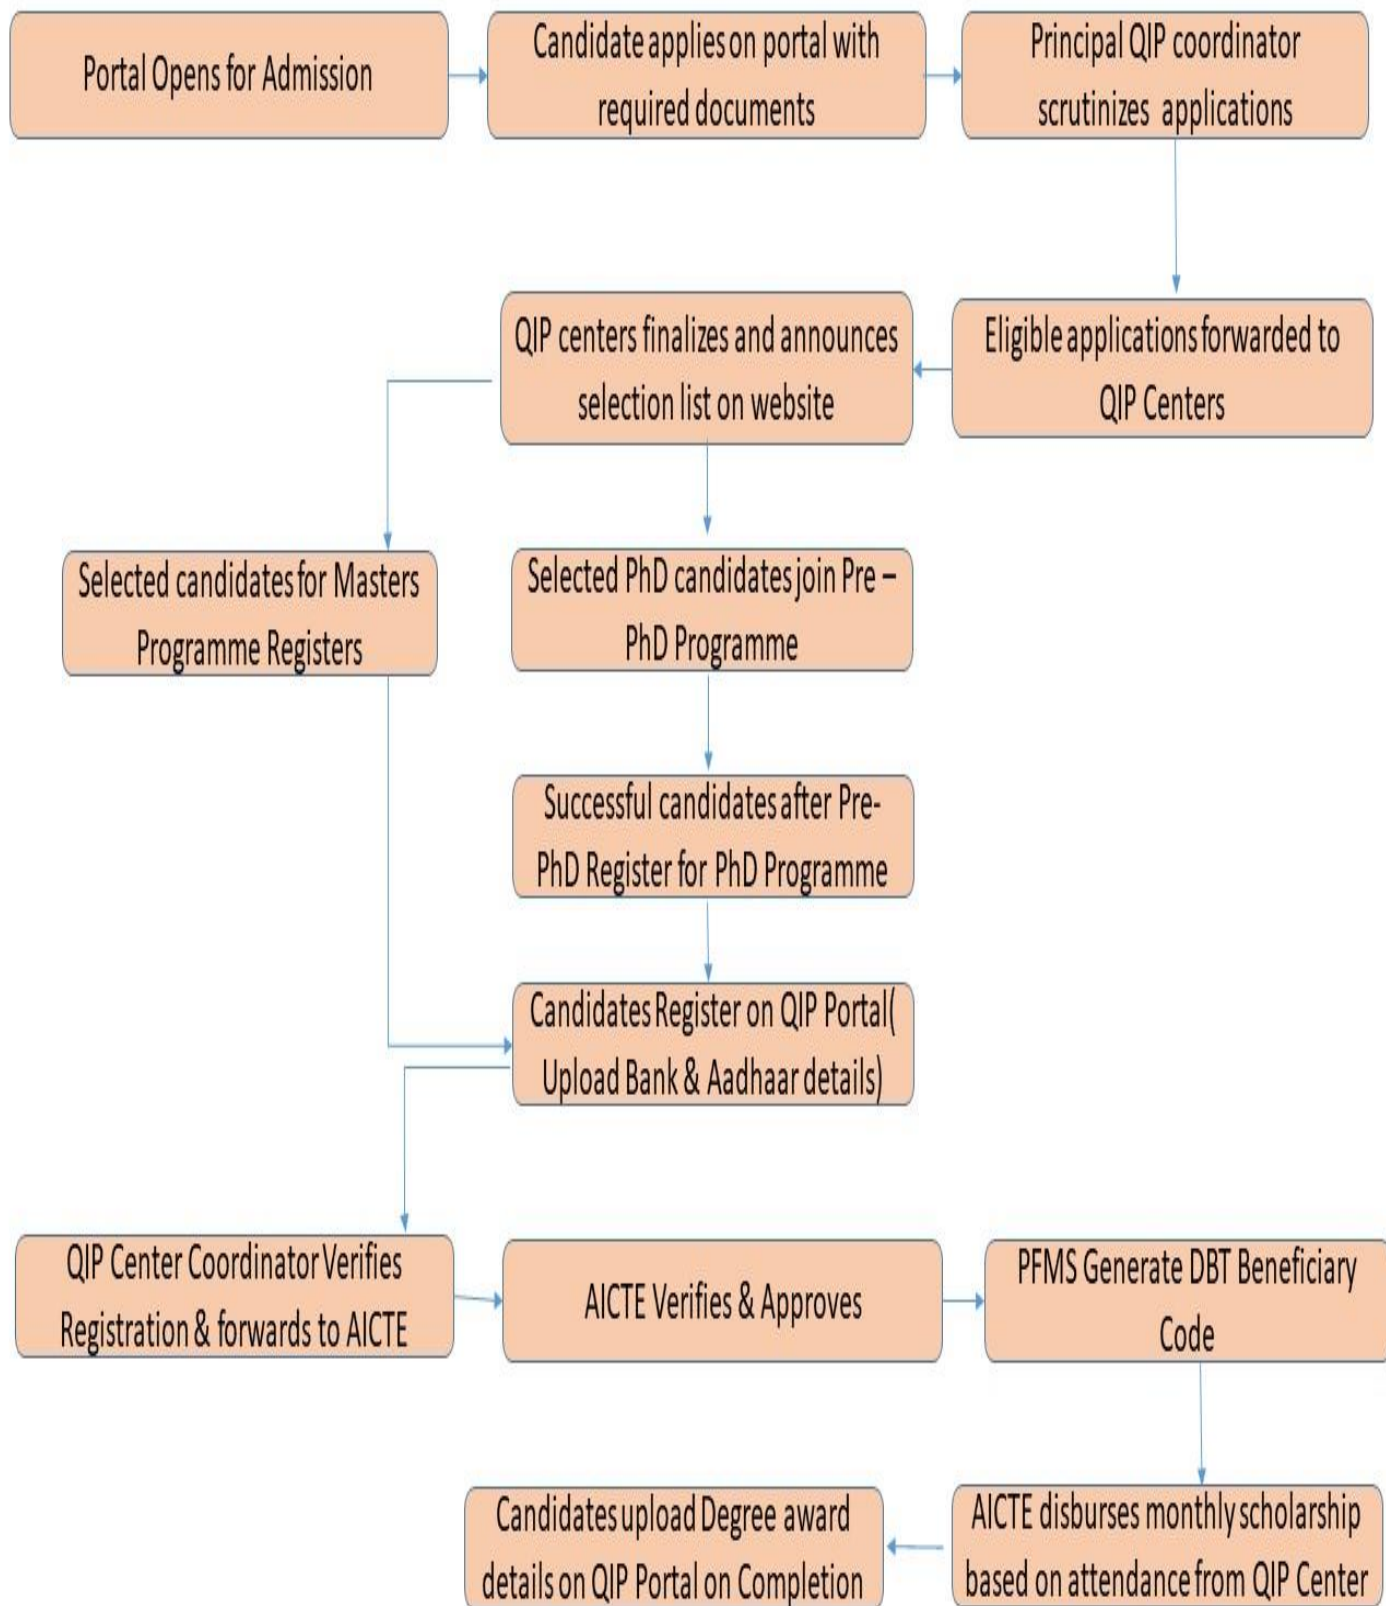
Portal Opens for Admission

Candidate applies on portal with required documents

Principal QIP coordinator scrutinizes applications

Eligible applications forwarded to QIP Centers

QIP centers finalizes and announces selection list on website

Selected candidates for Masters Programme Registers

Selected PhD candidates join Pre – PhD Programme

Successful candidates after Pre-PhD Register for PhD Programme

Candidates Register on QIP Portal( Upload Bank & Aadhaar details)

QIP Center Coordinator Verifies Registration & forwards to AICTE

AICTE Verifies & Approves

PFMS Generate DBT Beneficiary Code

AICTE disburses monthly scholarship based on attendance from QIP Center

Candidates upload Degree award details on QIP Portal on Completion